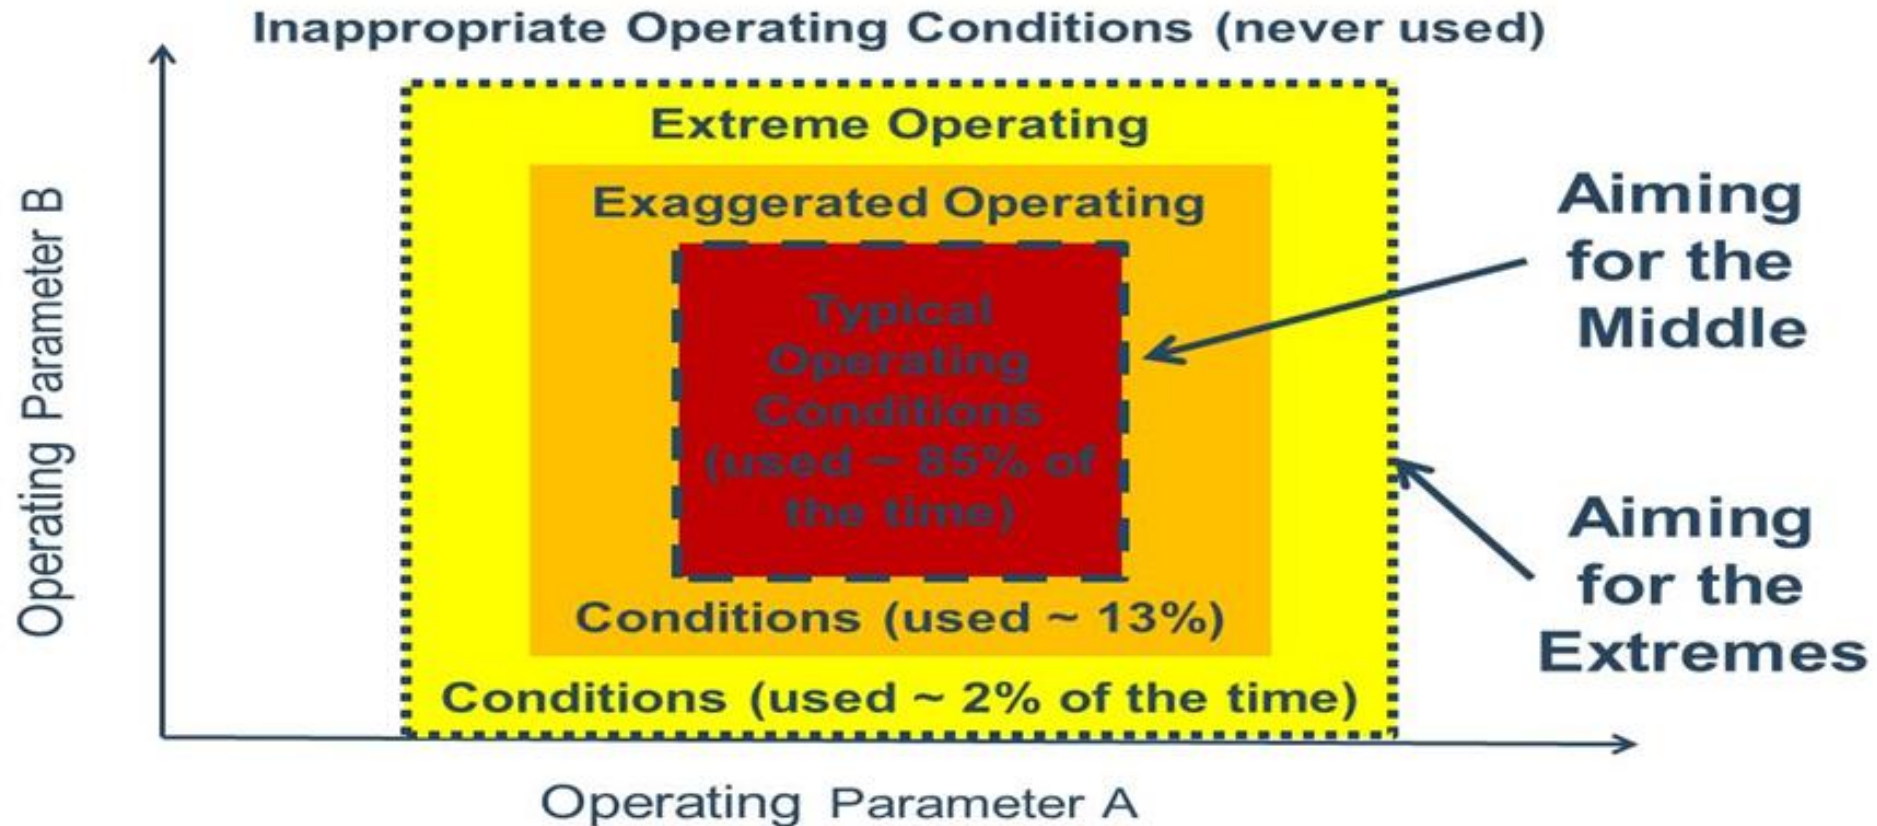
Inappropriate Operating Conditions (never used)

Extreme Operating

Exaggerated Operating

Typical Operating Conditions (used ~ 85% of the time)

Conditions (used ~ 13%)

Conditions (used ~ 2% of the time)

Aiming for the Middle

Aiming for the Extremes

Operating Parameter B

Operating Parameter A